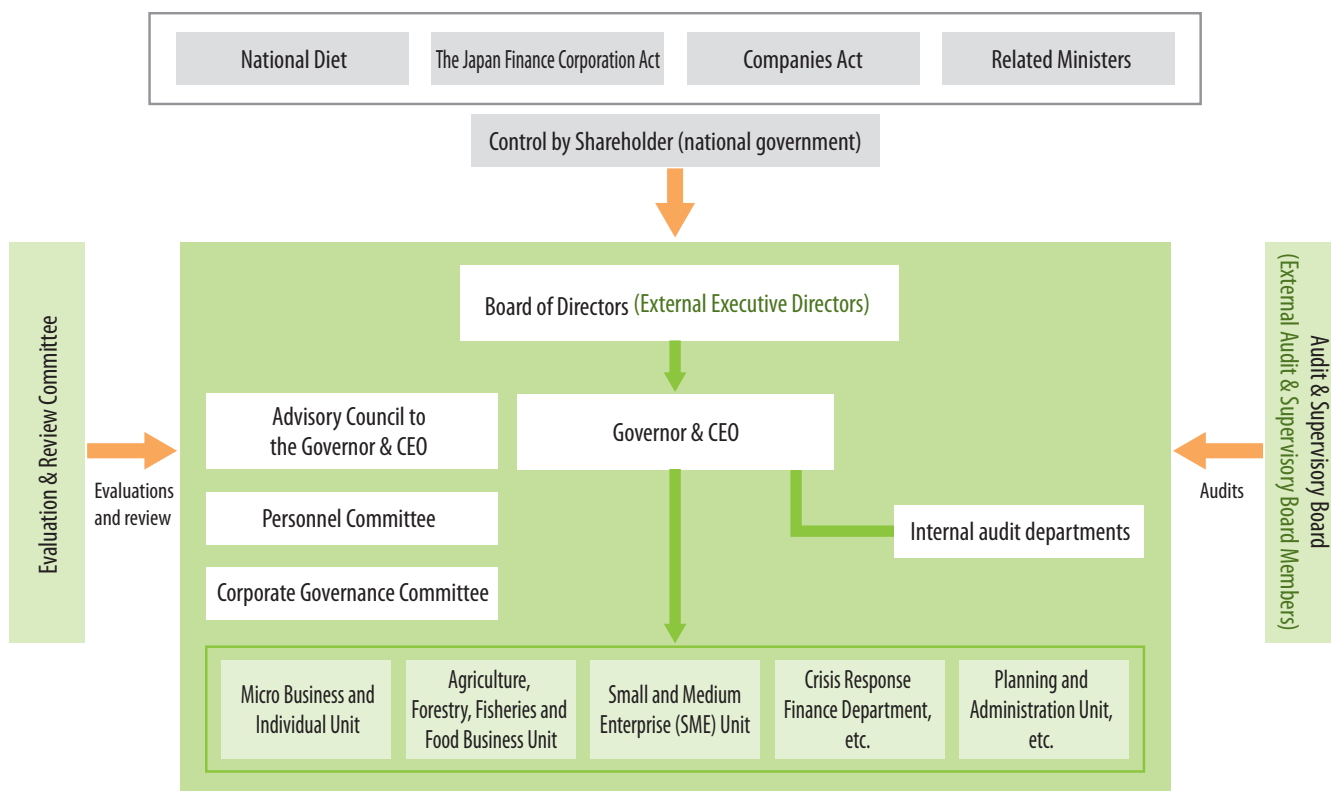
National Diet

The Japan Finance Corporation Act

Companies Act

Related Ministers

Control by Shareholder (national government)

Evaluation & Review Committee

Evaluations and review

Board of Directors (External Executive Directors)

Advisory Council to the Governor & CEO

Governor & CEO

Personnel Committee

Internal audit departments

Corporate Governance Committee

Audit & Supervisory Board (External Audit & Supervisory Board Members)

Audits

Micro Business and Individual Unit

Agriculture, Forestry, Fisheries and Food Business Unit

Small and Medium Enterprise (SME) Unit

Crisis Response Finance Department, etc.

Planning and Administration Unit, etc.